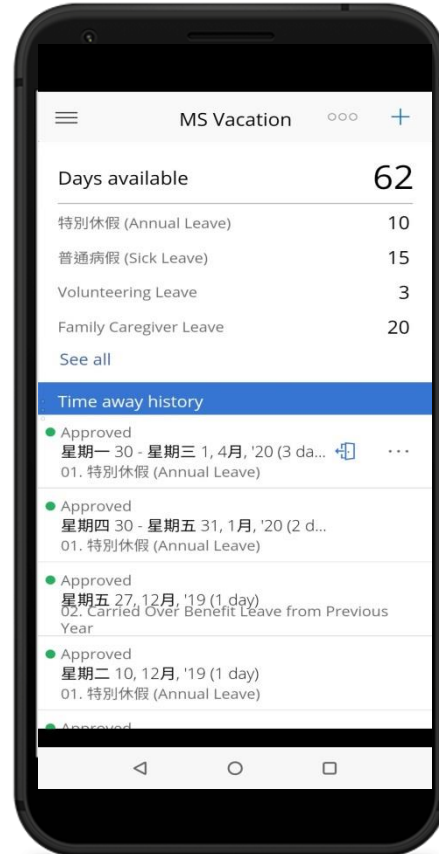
MS Vacation ○○○ +

Days available 62

特別休假 (Annual Leave) 10

普通病假 (Sick Leave) 15

Volunteering Leave 3

Family Caregiver Leave 20

See all

Time away history

Approved
星期一 30 - 星期三 1, 4月, '20 (3 da...
01. 特別休假 (Annual Leave)

Approved
星期四 30 - 星期五 31, 1月, '20 (2 d...
01. 特別休假 (Annual Leave)

Approved
星期五 27, 12月, '19 (1 day)
02. Carried Over Benefit Leave from Previous Year

Approved
星期二 10, 12月, '19 (1 day)
01. 特別休假 (Annual Leave)

Approved